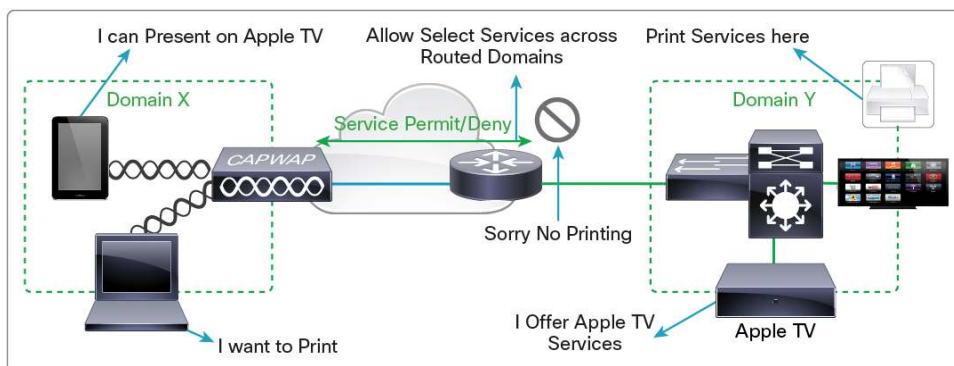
I can Present on Apple TV

Allow Select Services across Routed Domains

Print Services here

Domain X

Service Permit/Deny

Domain Y

CAPWAP

Sorry No Printing

I Offer Apple TV Services

Apple TV

I want to Print